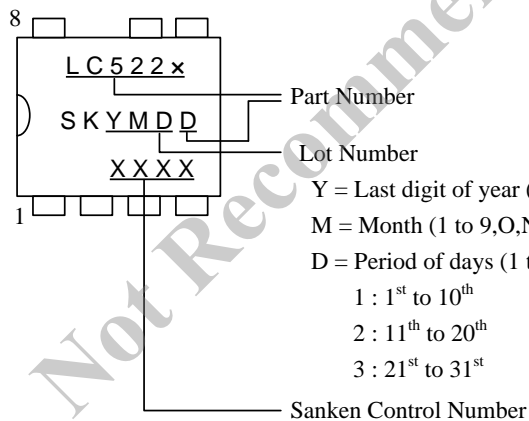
8

LC522×

SKYMDD

XXXX

1

Part Number

Lot Number

Y = Last digit of year ([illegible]

M = Month (1 to 9,O,N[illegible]

D = Period of days (1 t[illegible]

1 : $1^{st}$ to $10^{th}$

2 : $11^{th}$ to $20^{th}$

3 : $21^{st}$ to $31^{st}$

Sanken Control Number

Not Recommended